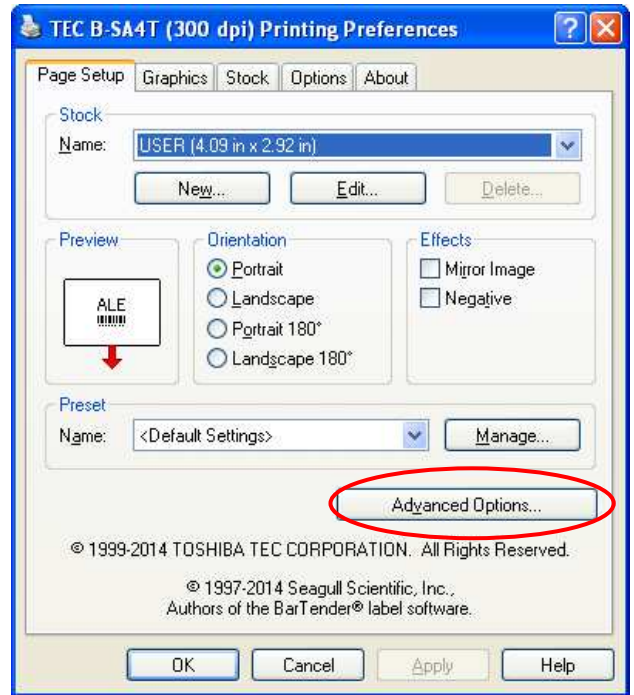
TEC B-SA4T (300 dpi) Printing Preferences

Page Setup Graphics Stock Options About

Stock

Name: USER (4.09 in x 2.92 in)

New... Edit... Delete...

Preview

ALE

Orientation

Portrait

Landscape

Portrait 180°

Landscape 180°

Effects

Mirror Image

Negative

Preset

Name: <Default Settings>

Manage...

Advanced Options...

© 1999-2014 TOSHIBA TEC CORPORATION. All Rights Reserved.

© 1997-2014 Seagull Scientific, Inc., Authors of the BarTender® label software.

OK Cancel Apply Help